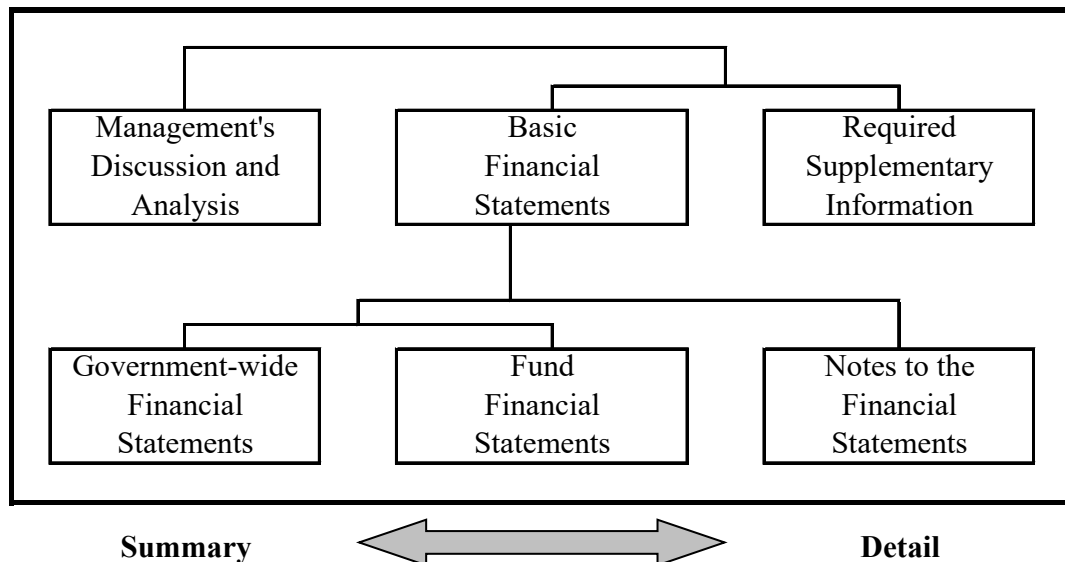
Management's Discussion and Analysis

Basic Financial Statements

Required Supplementary Information

Government-wide Financial Statements

Fund Financial Statements

Notes to the Financial Statements

**Summary**

**Detail**